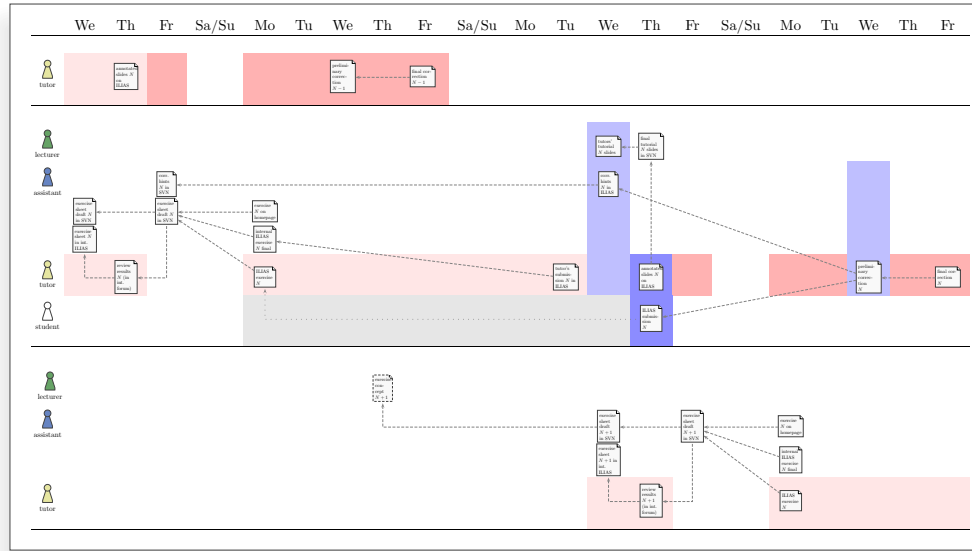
We Th Fr Sa/Su Mo Tu We Th Fr Sa/Su Mo Tu We Th Fr Sa/Su Mo Tu We Th Fr

tutor

annotated slides $N$ on ILIAS

preliminary corrections $N-1$

final corrections $N-1$

lecturer

assistant

tutor

student

tutor/tutorial $N$ slides

final tutorial $N$ slides in SVN

corr. hints $N$ in SVN

corr. hints $N$ on ILIAS

exercise sheet draft $N$ in SVN

exercise sheet draft $N$ in SVN

exercise $N$ on homepage

exercise sheet $N$ in int. ILIAS

internal ILIAS exercise $N$ final

review results $N$ (in int. forum)

ILIAS exercise $N$

tutor's submissions $N$ in ILIAS

annotated slides $N$ on ILIAS

ILIAS submissions $N$

preliminary corrections $N$

final corrections $N$

lecturer

assistant

tutor

exercise concept $N+1$

exercise sheet draft $N+1$ in SVN

exercise sheet draft $N+1$ in SVN

exercise $N$ on homepage

exercise sheet $N+1$ in int. ILIAS

internal ILIAS exercise $N$ final

review results $N+1$ (in int. forum)

ILIAS exercise $N$